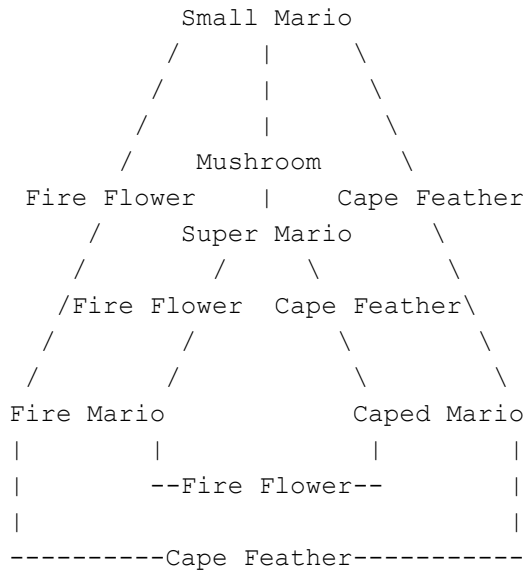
Small Mario
/ | \
/ | \
/ | \
/ Mushroom \
Fire Flower | Cape Feather
/ Super Mario \
/ / \ \
/Fire Flower Cape Feather\
/ / \ \
/ / \ \
Fire Mario Caped Mario
| | | |
| --Fire Flower-- |
| |
----------Cape Feather-----------